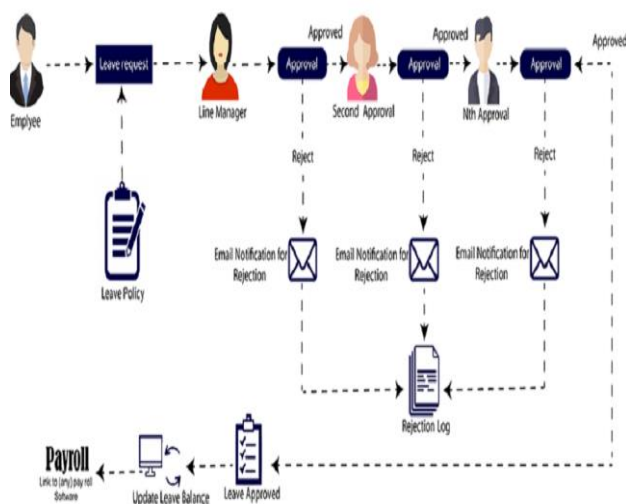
Emplyee

Leave request

Leave Policy

Line Manager

Approval

Approved

Second Approval

Approval

Approved

Nth Approval

Approval

Approved

Reject

Reject

Reject

Email Notification for Rejection

Email Notification for Rejection

Email Notification for Rejection

Rejection Log

Payroll
Link to [any] pay roll Software

Update Leave Balance

Leave Approved